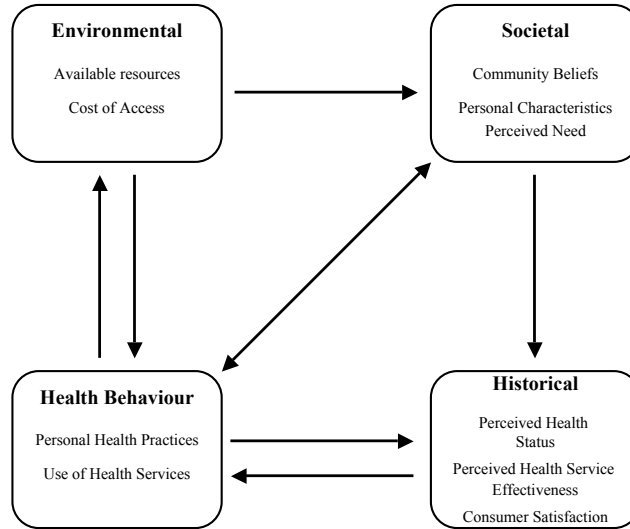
Environmental

Available resources

Cost of Access

Societal

Community Beliefs

Personal Characteristics

Perceived Need

Health Behaviour

Personal Health Practices

Use of Health Services

Historical

Perceived Health Status

Perceived Health Service Effectiveness

Consumer Satisfaction